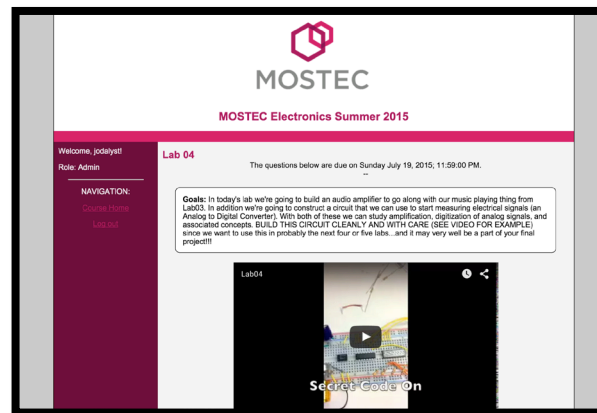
MOSTEC

MOSTEC Electronics Summer 2015

Welcome, jodalyst!

Role: Admin

NAVIGATION:

Course Home

Log out

Lab 04

The questions below are due on Sunday July 19, 2015; 11:59:00 PM.

--

Goals: In today's lab we're going to build an audio amplifier to go along with our music playing thing from Lab03. In addition we're going to construct a circuit that we can use to start measuring electrical signals (an Analog to Digital Converter). With both of these we can study amplification, digitization of analog signals, and associated concepts. BUILD THIS CIRCUIT CLEANLY AND WITH CARE (SEE VIDEO FOR EXAMPLE) since we want to use this in probably the next four or five labs...and it may very well be a part of your final project!!!

Lab04

Secret Code On